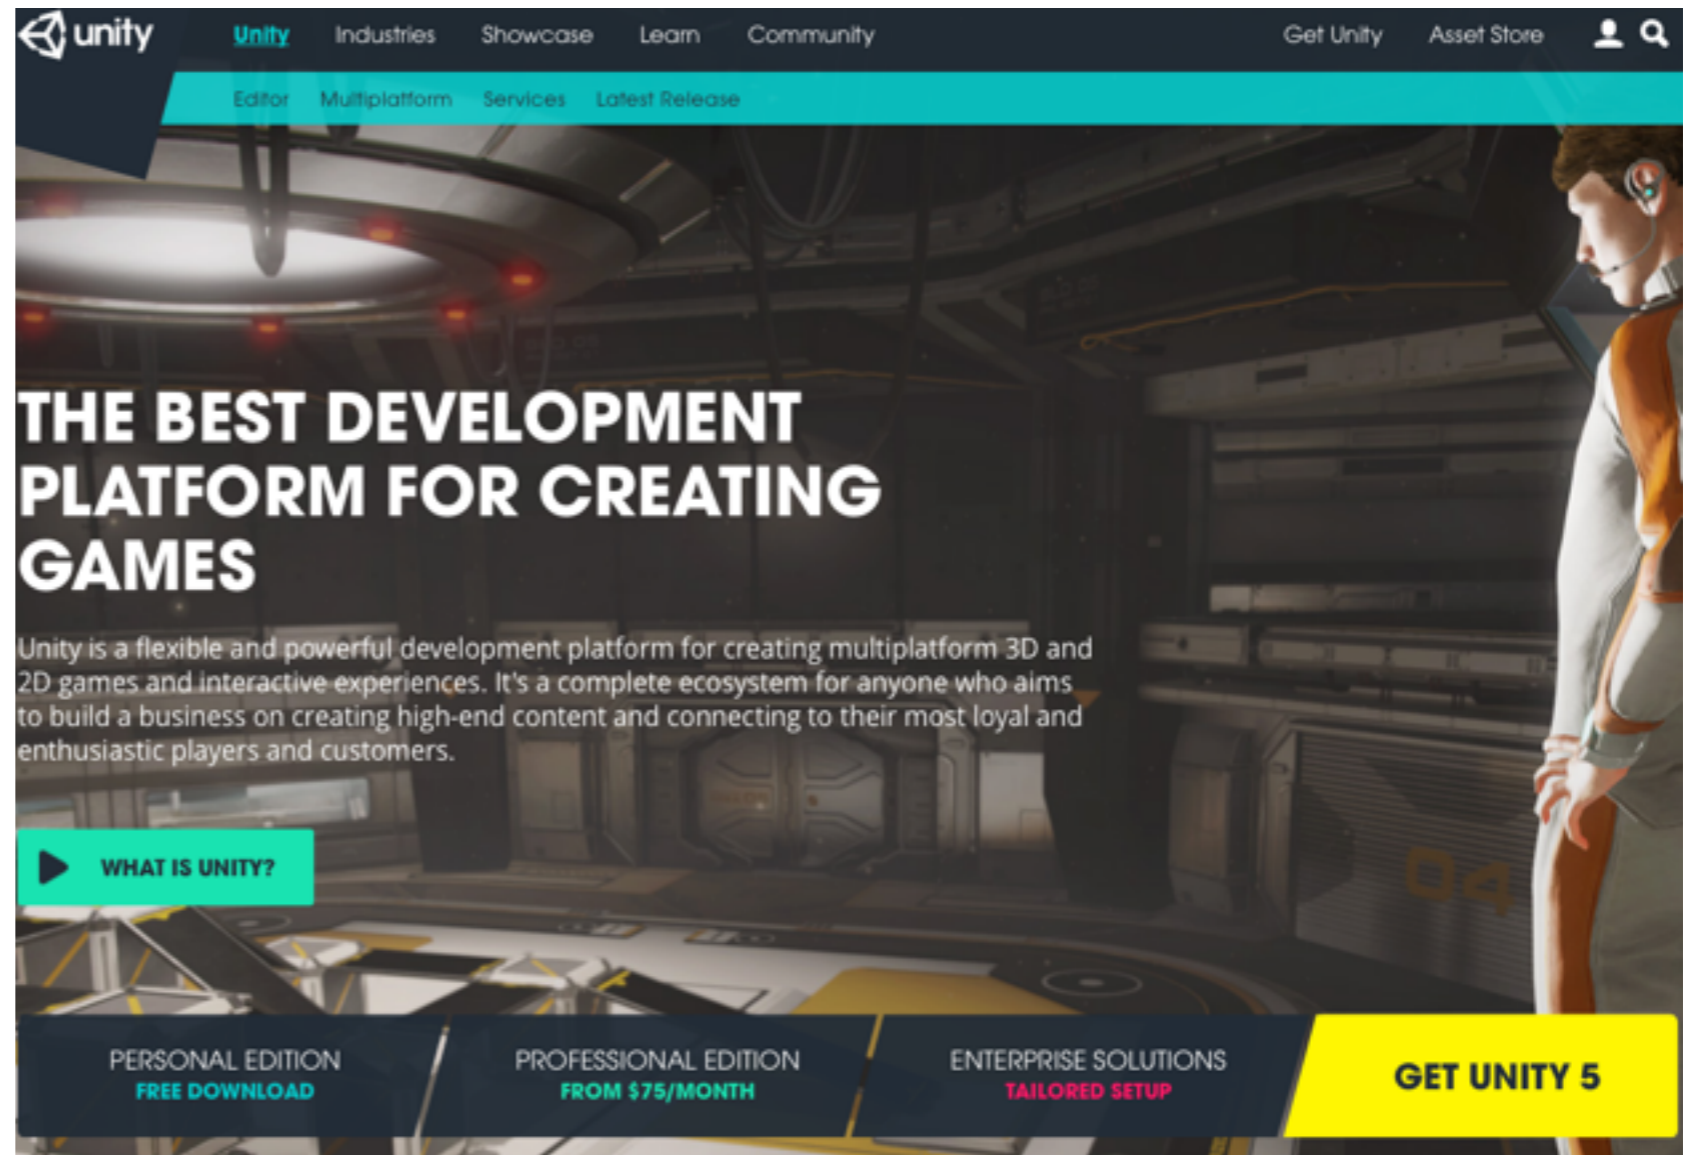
unity

Unity Industries Showcase Learn Community Get Unity Asset Store

Editor Multiplatform Services Latest Release

THE BEST DEVELOPMENT PLATFORM FOR CREATING GAMES

Unity is a flexible and powerful development platform for creating multiplatform 3D and 2D games and interactive experiences. It's a complete ecosystem for anyone who aims to build a business on creating high-end content and connecting to their most loyal and enthusiastic players and customers.

WHAT IS UNITY?

04

PERSONAL EDITION
FREE DOWNLOAD

PROFESSIONAL EDITION
FROM $75/MONTH

ENTERPRISE SOLUTIONS
TAILORED SETUP

GET UNITY 5